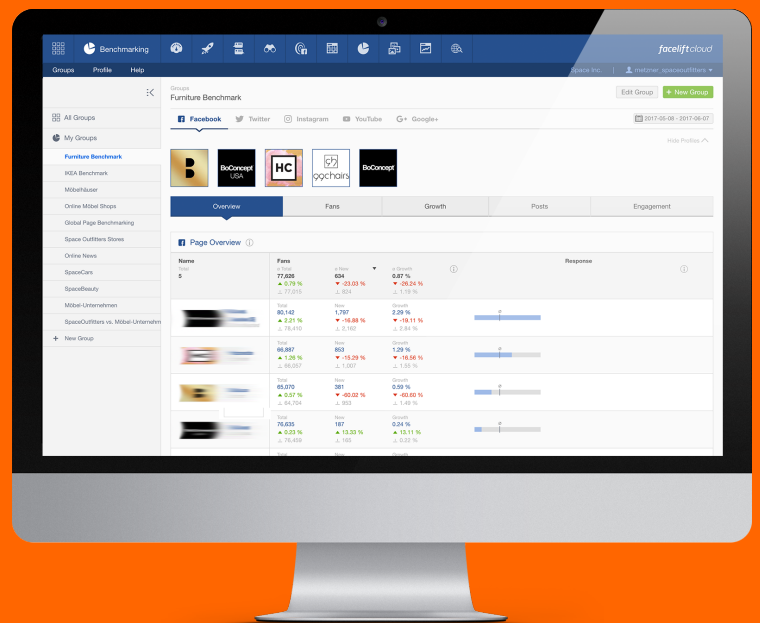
Benchmarking

faceliftcloud

Groups Profile Help

Space Inc. | meitner_spaceoutfitters

All Groups
My Groups
Furniture Benchmark
IKEA Benchmark
Möbelhäuser
Online Möbel Shops
Global Page Benchmarking
Space Outfitters Stores
Online News
SpaceCars
SpaceBeauty
Möbel-Unternehmen
SpaceOutfitters vs. Möbel-Unternehmen
+ New Group

Groups
Furniture Benchmark

Edit Group + New Group

Facebook Twitter Instagram YouTube Google+

2017-05-08 - 2017-06-07

Hide Profiles

B
BoConcept USA
HC
99chairs
BoConcept

Overview Fans Growth Posts Engagement

Page Overview

| Name | Fans | | | | Response |
|---|---|---|---|---|---|
| Total 5 | ø Total 77,626 ▲ 0.79 % 77,015 | ø New 634 ▼ -23.03 % 824 | ø Growth 0.87 % ▼ -26.24 % 1.18 % | | |
| | Total 80,142 ▲ 2.21 % 78,410 | New 1,797 ▼ -16.88 % 2,162 | Growth 2.29 % ▼ -19.11 % 2.84 % | | |
| | Total 66,887 ▲ 1.26 % 66,057 | New 853 ▼ -15.29 % 1,007 | Growth 1.29 % ▼ -16.56 % 1.55 % | | |
| | Total 65,070 ▲ 0.57 % 64,704 | New 381 ▼ -60.02 % 953 | Growth 0.59 % ▼ -60.60 % 1.49 % | | |
| | Total 76,635 ▲ 0.23 % 76,459 | New 187 ▲ 13.33 % 165 | Growth 0.24 % ▲ 13.11 % 0.22 % | | |